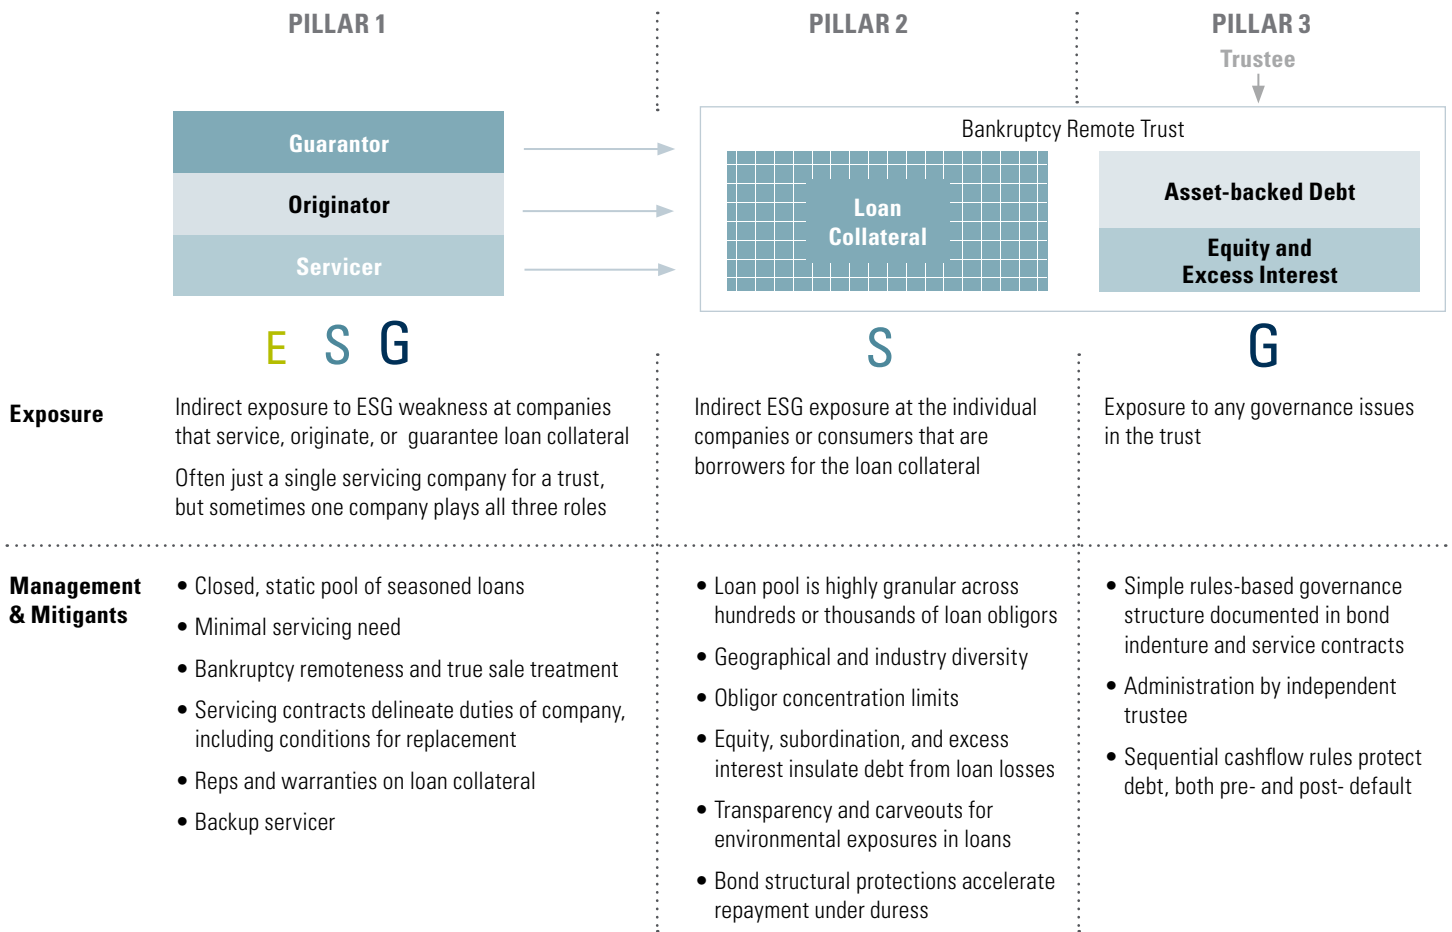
PILLAR 1

PILLAR 2

PILLAR 3

Trustee

Guarantor

Originator

Servicer

Bankruptcy Remote Trust

Loan Collateral

Asset-backed Debt

Equity and Excess Interest

E S G

S

G

Exposure

Indirect exposure to ESG weakness at companies that service, originate, or guarantee loan collateral

Often just a single servicing company for a trust, but sometimes one company plays all three roles

Indirect ESG exposure at the individual companies or consumers that are borrowers for the loan collateral

Exposure to any governance issues in the trust

Management & Mitigants

• Closed, static pool of seasoned loans
• Minimal servicing need
• Bankruptcy remoteness and true sale treatment
• Servicing contracts delineate duties of company, including conditions for replacement
• Reps and warranties on loan collateral
• Backup servicer

• Loan pool is highly granular across hundreds or thousands of loan obligors
• Geographical and industry diversity
• Obligor concentration limits
• Equity, subordination, and excess interest insulate debt from loan losses
• Transparency and carveouts for environmental exposures in loans
• Bond structural protections accelerate repayment under duress

• Simple rules-based governance structure documented in bond indenture and service contracts
• Administration by independent trustee
• Sequential cashflow rules protect debt, both pre- and post- default